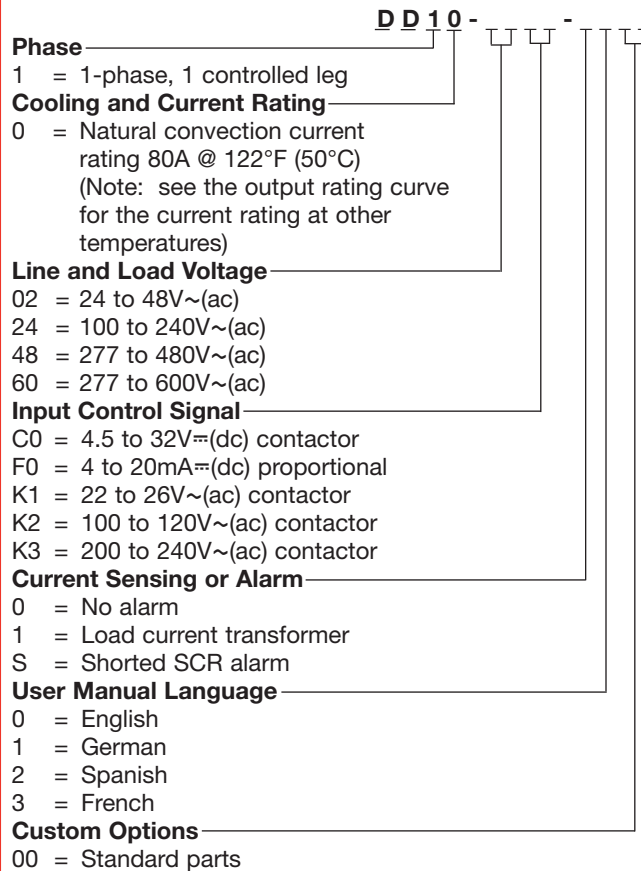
D D 1 0 - __ __ __ __ - __ __ __ __

**Phase**
1 = 1-phase, 1 controlled leg

**Cooling and Current Rating**
0 = Natural convection current rating 80A @ 122°F (50°C) (Note: see the output rating curve for the current rating at other temperatures)

**Line and Load Voltage**
02 = 24 to 48V~(ac)
24 = 100 to 240V~(ac)
48 = 277 to 480V~(ac)
60 = 277 to 600V~(ac)

**Input Control Signal**
C0 = 4.5 to 32V⎓(dc) contactor
F0 = 4 to 20mA⎓(dc) proportional
K1 = 22 to 26V~(ac) contactor
K2 = 100 to 120V~(ac) contactor
K3 = 200 to 240V~(ac) contactor

**Current Sensing or Alarm**
0 = No alarm
1 = Load current transformer
S = Shorted SCR alarm

**User Manual Language**
0 = English
1 = German
2 = Spanish
3 = French

**Custom Options**
00 = Standard parts